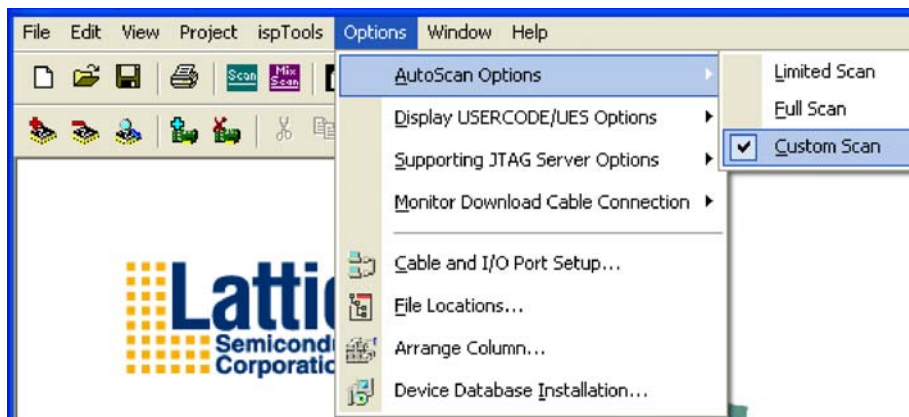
File Edit View Project ispTools Options Window Help

Scan Mix Scan

AutoScan Options
Display USERCODE/UES Options
Supporting JTAG Server Options
Monitor Download Cable Connection
Cable and I/O Port Setup...
File Locations...
Arrange Column...
Device Database Installation...

Limited Scan
Full Scan
Custom Scan

Lattic
Semicond
Corporatio